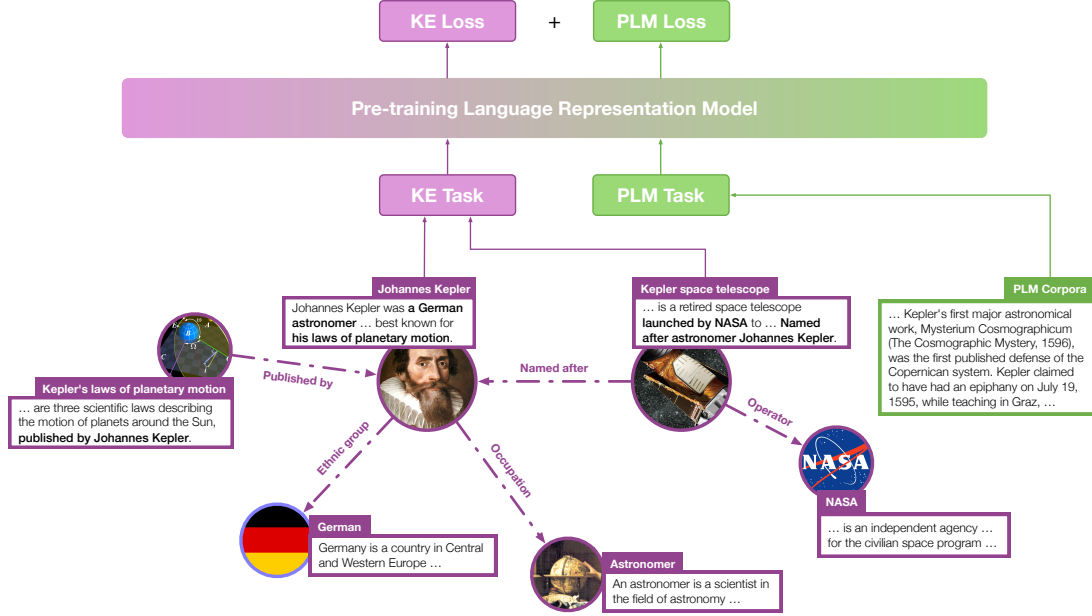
KE Loss + PLM Loss

Pre-training Language Representation Model

KE Task

PLM Task

Johannes Kepler
Johannes Kepler was **a German astronomer** … best known for **his laws of planetary motion**.

Kepler space telescope
… is a retired space telescope **launched by NASA** to … **Named after astronomer Johannes Kepler**.

PLM Corpora
… Kepler's first major astronomical work, Mysterium Cosmographicum (The Cosmographic Mystery, 1596), was the first published defense of the Copernican system. Kepler claimed to have had an epiphany on July 19, 1595, while teaching in Graz, …

Published by

Named after

Kepler's laws of planetary motion
… are three scientific laws describing the motion of planets around the Sun, **published by Johannes Kepler**.

Operator

NASA

Ethnic group

Occupation

NASA
… is an independent agency … for the civilian space program …

German
Germany is a country in Central and Western Europe …

Astronomer
An astronomer is a scientist in the field of astronomy …